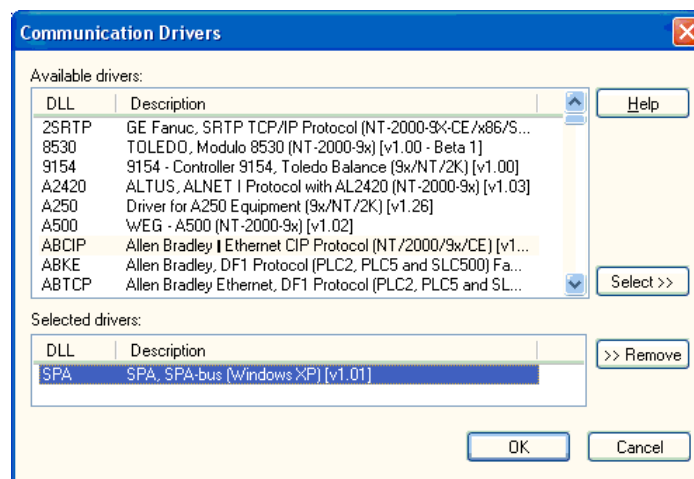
Communication Drivers

Available drivers:

| DLL | Description |
|---|---|
| 2SRTP | GE Fanuc, SRTP TCP/IP Protocol (NT-2000-9X-CE/x86/S... |
| 8530 | TOLEDO, Modulo 8530 (NT-2000-9x) [v1.00 - Beta 1] |
| 9154 | 9154 - Controller 9154, Toledo Balance (9x/NT/2K) [v1.00] |
| A2420 | ALTUS, ALNET I Protocol with AL2420 (NT-2000-9x) [v1.03] |
| A250 | Driver for A250 Equipment (9x/NT/2K) [v1.26] |
| A500 | WEG - A500 (NT-2000-9x) [v1.02] |
| ABCIP | Allen Bradley Ethernet CIP Protocol (NT/2000/9x/CE) [v1... |
| ABKE | Allen Bradley, DF1 Protocol (PLC2, PLC5 and SLC500) Fa... |
| ABTCP | Allen Bradley Ethernet, DF1 Protocol (PLC2, PLC5 and SL... |

Help

Select >>

Selected drivers:

| DLL | Description |
|---|---|
| SPA | SPA, SPA-bus (Windows XP) [v1.01] |

>> Remove

OK

Cancel